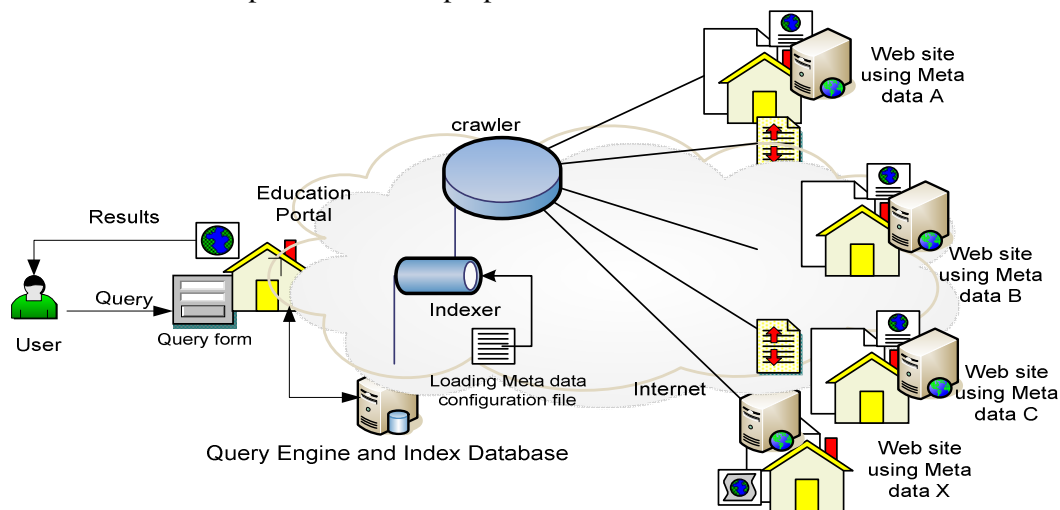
Web site using Meta data A

crawler

Education Portal

Results

Web site using Meta data B

Query

Indexer

User

Query form

Loading Meta data configuration file

Internet

Web site using Meta data C

Query Engine and Index Database

Web site using Meta data X